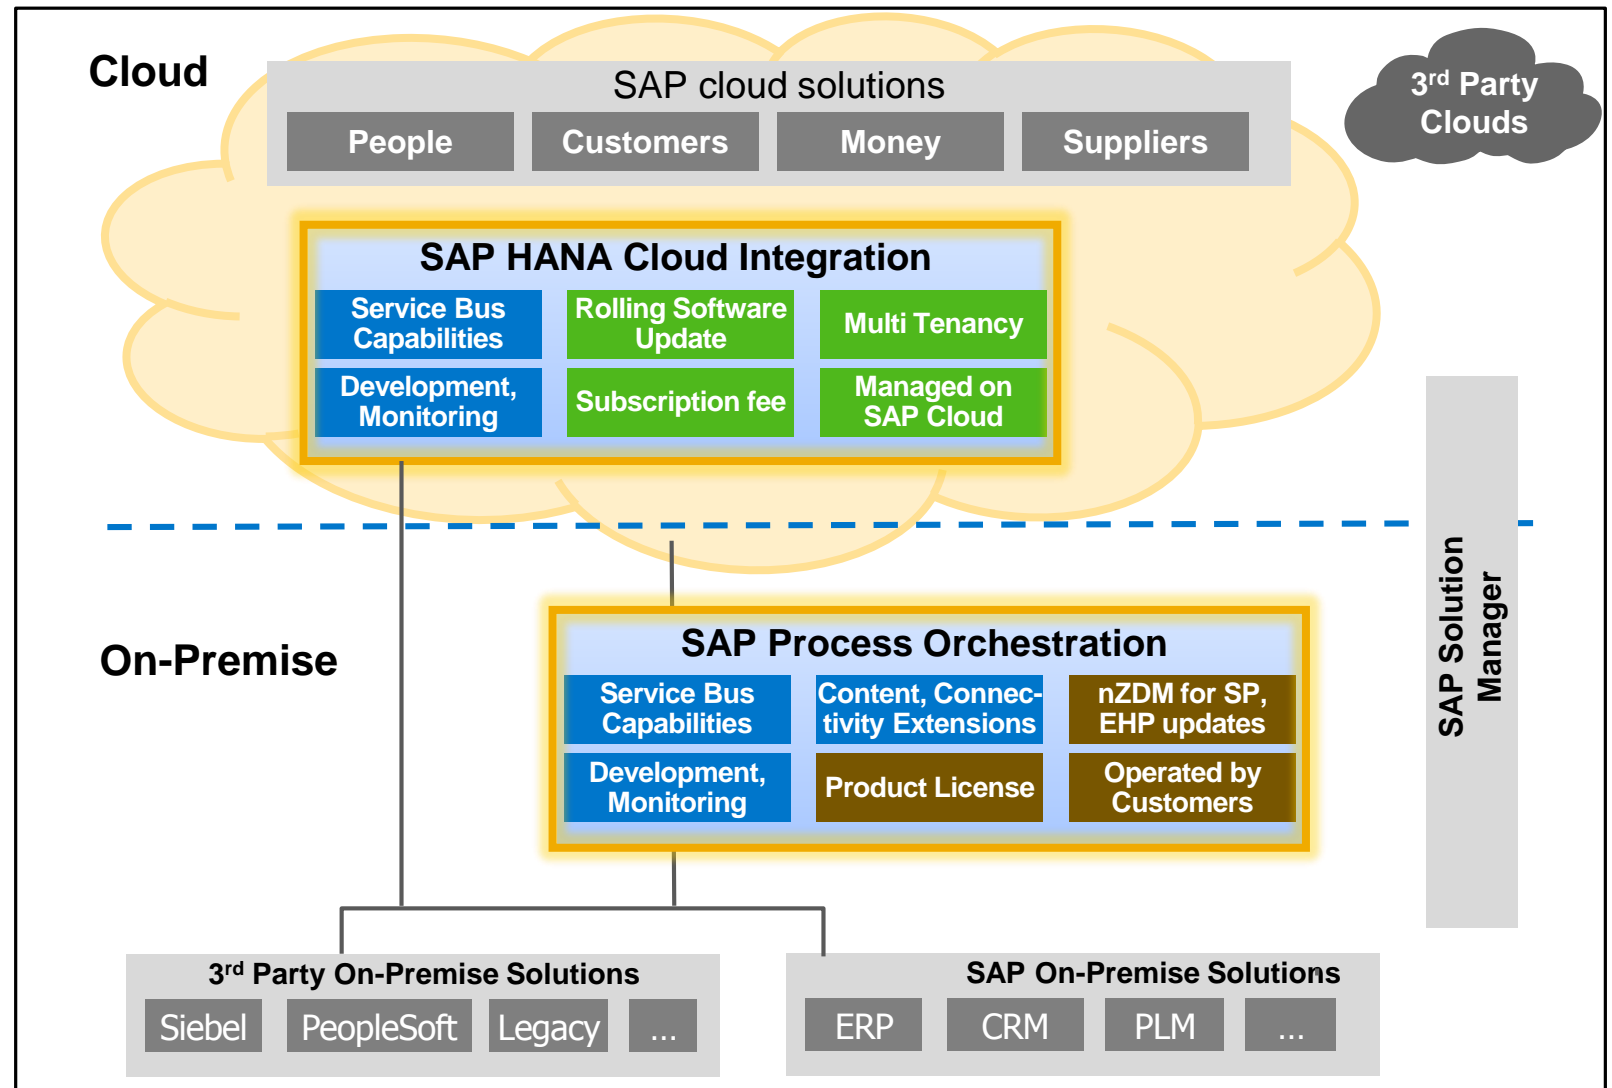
Cloud

SAP cloud solutions

People | Customers | Money | Suppliers

3$^{rd}$ Party Clouds

SAP HANA Cloud Integration

Service Bus Capabilities

Rolling Software Update

Multi Tenancy

Development, Monitoring

Subscription fee

Managed on SAP Cloud

SAP Solution Manager

On-Premise

SAP Process Orchestration

Service Bus Capabilities

Content, Connectivity Extensions

nZDM for SP, EHP updates

Development, Monitoring

Product License

Operated by Customers

3$^{rd}$ Party On-Premise Solutions

Siebel | PeopleSoft | Legacy | ...

SAP On-Premise Solutions

ERP | CRM | PLM | ...